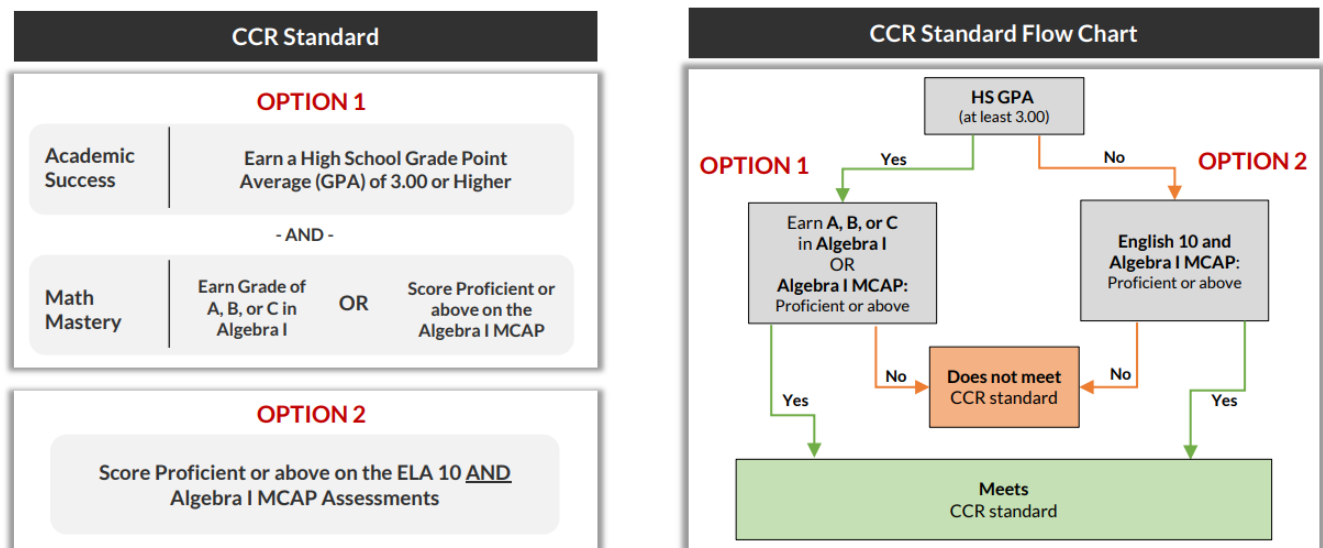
CCR Standard

OPTION 1

Academic Success

Earn a High School Grade Point Average (GPA) of 3.00 or Higher

- AND -

Math Mastery

Earn Grade of A, B, or C in Algebra I

OR

Score Proficient or above on the Algebra I MCAP

OPTION 2

Score Proficient or above on the ELA 10 AND Algebra I MCAP Assessments

CCR Standard Flow Chart

HS GPA
(at least 3.00)

OPTION 1

Yes

No

OPTION 2

Earn A, B, or C in Algebra I
OR
Algebra I MCAP:
Proficient or above

English 10 and Algebra I MCAP:
Proficient or above

No

Does not meet
CCR standard

No

Yes

Yes

Meets
CCR standard